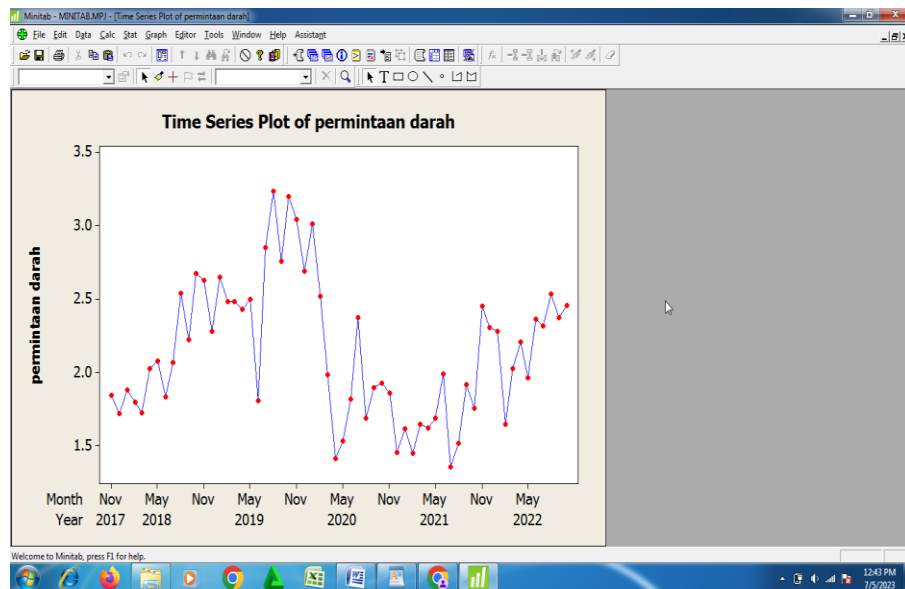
Minitab - MINITAB.MPJ - [Time Series Plot of permintaan darah]

File Edit Data Calc Stat Graph Editor Tools Window Help Assistant

Time Series Plot of permintaan darah

permintaan darah

3.5
3.0
2.5
2.0
1.5

| Month | Nov | May | Nov | May | Nov | May | Nov | May | Nov | May |
|---|---|---|---|---|---|---|---|---|---|---|
| Year | 2017 | 2018 | | 2019 | | 2020 | | 2021 | | 2022 |

Welcome to Minitab, press F1 for help.

12:43 PM
7/5/2023